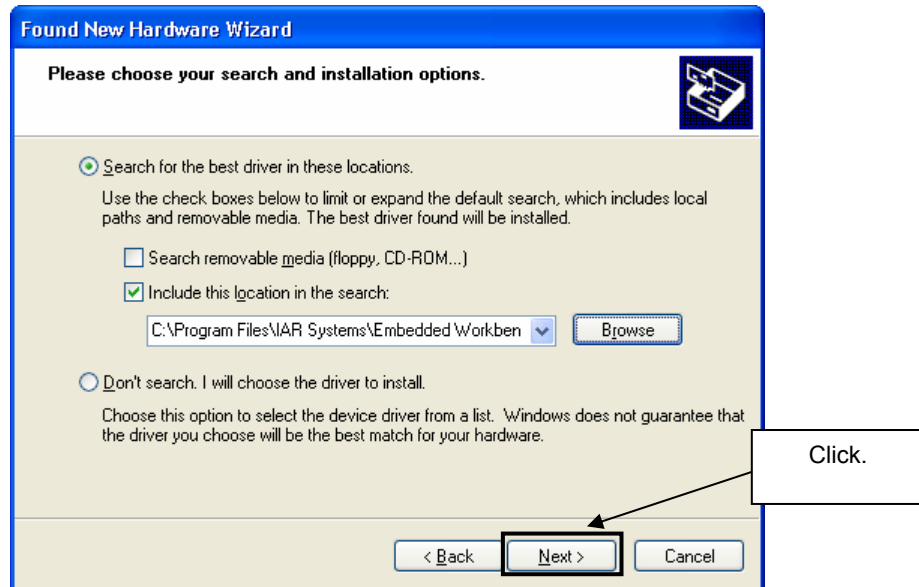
Found New Hardware Wizard

Please choose your search and installation options.

Search for the best driver in these locations.

Use the check boxes below to limit or expand the default search, which includes local paths and removable media. The best driver found will be installed.

Search removable media (floppy, CD-ROM...)

Include this location in the search:

C:\Program Files\IAR Systems\Embedded Workben

Browse

Don't search. I will choose the driver to install.

Choose this option to select the device driver from a list. Windows does not guarantee that the driver you choose will be the best match for your hardware.

Click.

< Back

Next >

Cancel